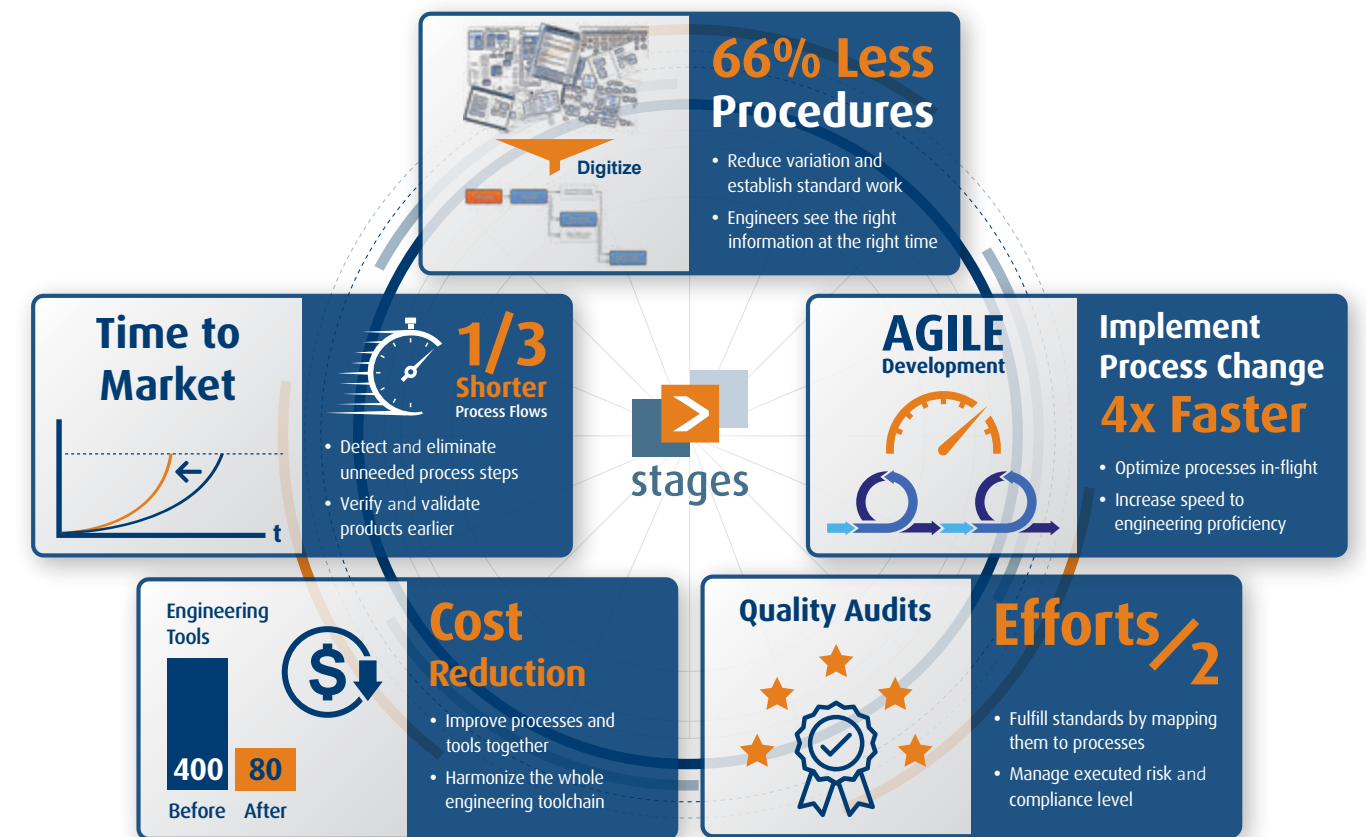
Digitize

66% Less Procedures

• Reduce variation and establish standard work
• Engineers see the right information at the right time

Time to Market

t

1/3 Shorter Process Flows

• Detect and eliminate unneeded process steps
• Verify and validate products earlier

stages

AGILE Development

Implement Process Change 4x Faster

• Optimize processes in-flight
• Increase speed to engineering proficiency

Engineering Tools

400 Before

80 After

Cost Reduction

• Improve processes and tools together
• Harmonize the whole engineering toolchain

Quality Audits

Efforts/2

• Fulfill standards by mapping them to processes
• Manage executed risk and compliance level